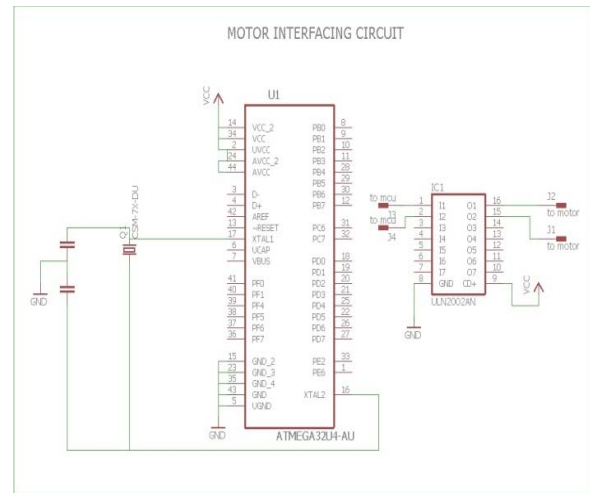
MOTOR INTERFACING CIRCUIT

VCC

U1

14 VCC_2
34 VCC
2 UVCC
24 AVCC_2
44 AVCC

3 D-
4 D+
42 AREF
13 ~RESET
17 XTAL1
6 UCAP
7 VBUS

41 PF0
40 PF1
39 PF4
38 PF5
37 PF6
36 PF7

15 GND_2
23 GND_3
35 GND_4
43 GND
5 UGND

PB0 8
PB1 9
PB2 10
PB3 11
PB4 28
PB5 29
PB6 30
PB7 12

PC6 31
PC7 32

PD0 18
PD1 19
PD2 20
PD3 21
PD4 25
PD5 22
PD6 26
PD7 27

PE2 33
PE6 1

XTAL2 16

ATMEGA32U4-AU

Q1
CSM-7X-DU

GND

GND

to mcu
J3
to mcu
J4

IC1
1 I1
2 I2
3 I3
4 I4
5 I5
6 I6
7 I7
8 GND

O1 16
O2 15
O3 14
O4 13
O5 12
O6 11
O7 10
CD+ 9

ULN2002AN

J2
to motor
J1
to motor

VCC

GND